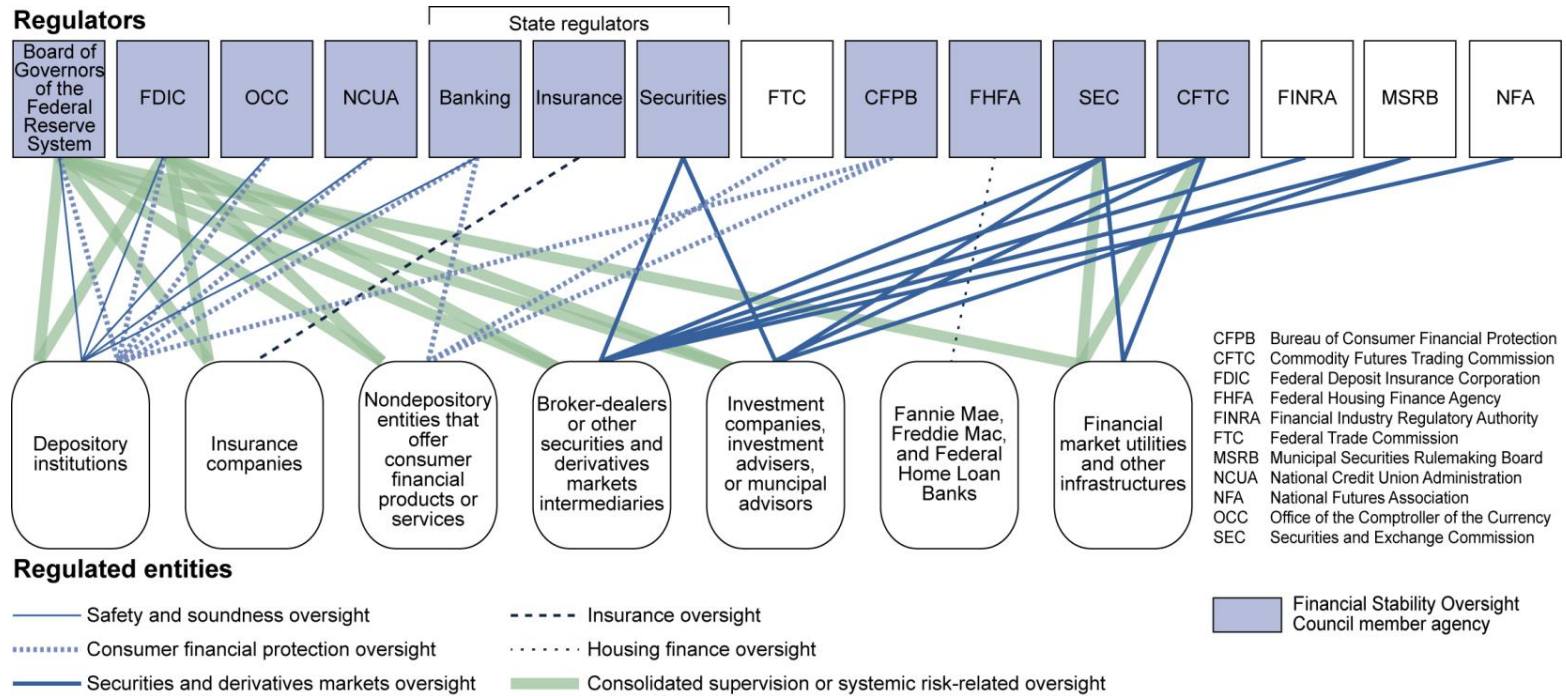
Regulators

State regulators

Board of Governors of the Federal Reserve System

FDIC

OCC

NCUA

Banking

Insurance

Securities

FTC

CFPB

FHFA

SEC

CFTC

FINRA

MSRB

NFA

Depository institutions

Insurance companies

Nondepository entities that offer consumer financial products or services

Broker-dealers or other securities and derivatives markets intermediaries

Investment companies, investment advisers, or muncipal advisors

Fannie Mae, Freddie Mac, and Federal Home Loan Banks

Financial market utilities and other infrastructures

CFPB Bureau of Consumer Financial Protection
CFTC Commodity Futures Trading Commission
FDIC Federal Deposit Insurance Corporation
FHFA Federal Housing Finance Agency
FINRA Financial Industry Regulatory Authority
FTC Federal Trade Commission
MSRB Municipal Securities Rulemaking Board
NCUA National Credit Union Administration
NFA National Futures Association
OCC Office of the Comptroller of the Currency
SEC Securities and Exchange Commission

Regulated entities

Safety and soundness oversight

Consumer financial protection oversight

Securities and derivatives markets oversight

Insurance oversight

Housing finance oversight

Consolidated supervision or systemic risk-related oversight

Financial Stability Oversight Council member agency